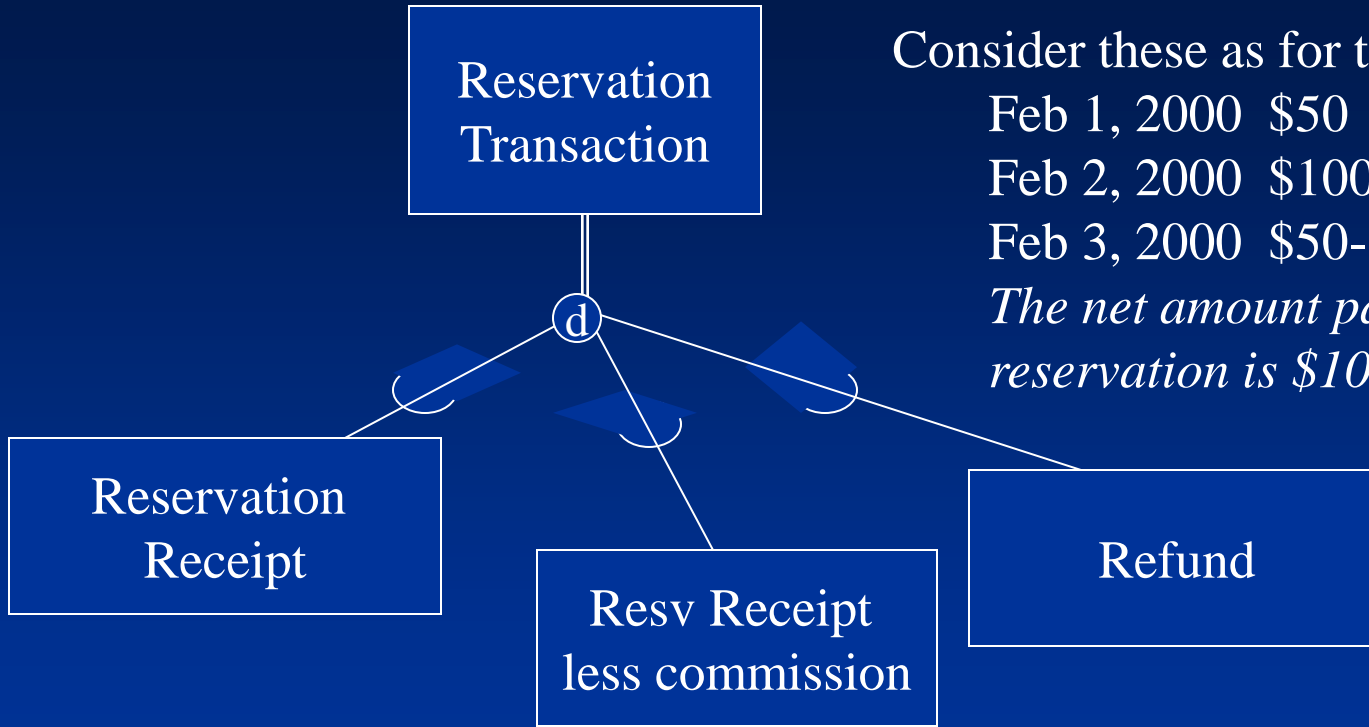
Reservation Transaction

d

Consider these as for t
Feb 1, 2000 $50
Feb 2, 2000 $100
Feb 3, 2000 $50-
*The net amount pa*
*reservation is $10*

Reservation Receipt

Resv Receipt less commission

Refund